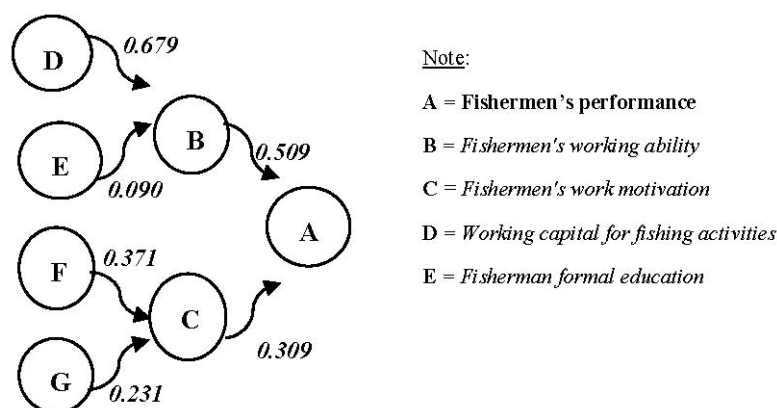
D
0.679
E
B
0.509
0.090
A
F
0.371
C
0.309
G
0.231

Note:

A = Fishermen's performance

B = Fishermen's working ability

C = Fishermen's work motivation

D = Working capital for fishing activities

E = Fisherman formal education